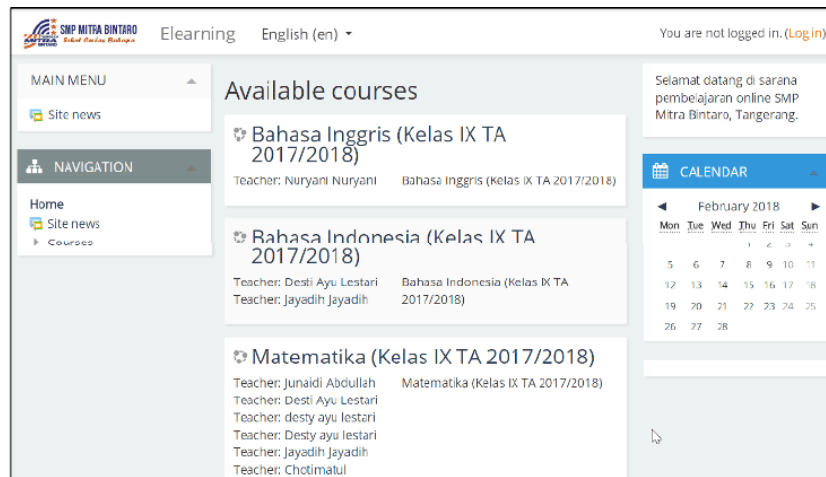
SMP MITRA BINTARO
Sekolah Cerdas Berbudaya
MITRA BINTARO

Elearning English (en)

You are not logged in. (Log in)

MAIN MENU

Site news

NAVIGATION

Home
Site news
Courses

Available courses

Bahasa Inggris (Kelas IX TA 2017/2018)

Teacher: Nuryani Nuryani

Bahasa Inggris (Kelas IX TA 2017/2018)

Bahasa Indonesia (Kelas IX TA 2017/2018)

Teacher: Desti Ayu Lestari
Teacher: Jayadih Jayadih

Bahasa Indonesia (Kelas IX TA 2017/2018)

Matematika (Kelas IX TA 2017/2018)

Teacher: Junaidi Abdullah
Teacher: Desti Ayu Lestari
Teacher: desty ayu lestari
Teacher: Desty ayu lestari
Teacher: Jayadih Jayadih
Teacher: Chotimatul

Matematika (Kelas IX TA 2017/2018)

Selamat datang di sarana pembelajaran online SMP Mitra Bintaro, Tangerang.

CALENDAR

◄ February 2018 ►

| Mon | Tue | Wed | Thu | Fri | Sat | Sun |
|---|---|---|---|---|---|---|
| | | | 1 | 2 | 3 | 4 |
| 5 | 6 | 7 | 8 | 9 | 10 | 11 |
| 12 | 13 | 14 | 15 | 16 | 17 | 18 |
| 19 | 20 | 21 | 22 | 23 | 24 | 25 |
| 26 | 27 | 28 | | | | |